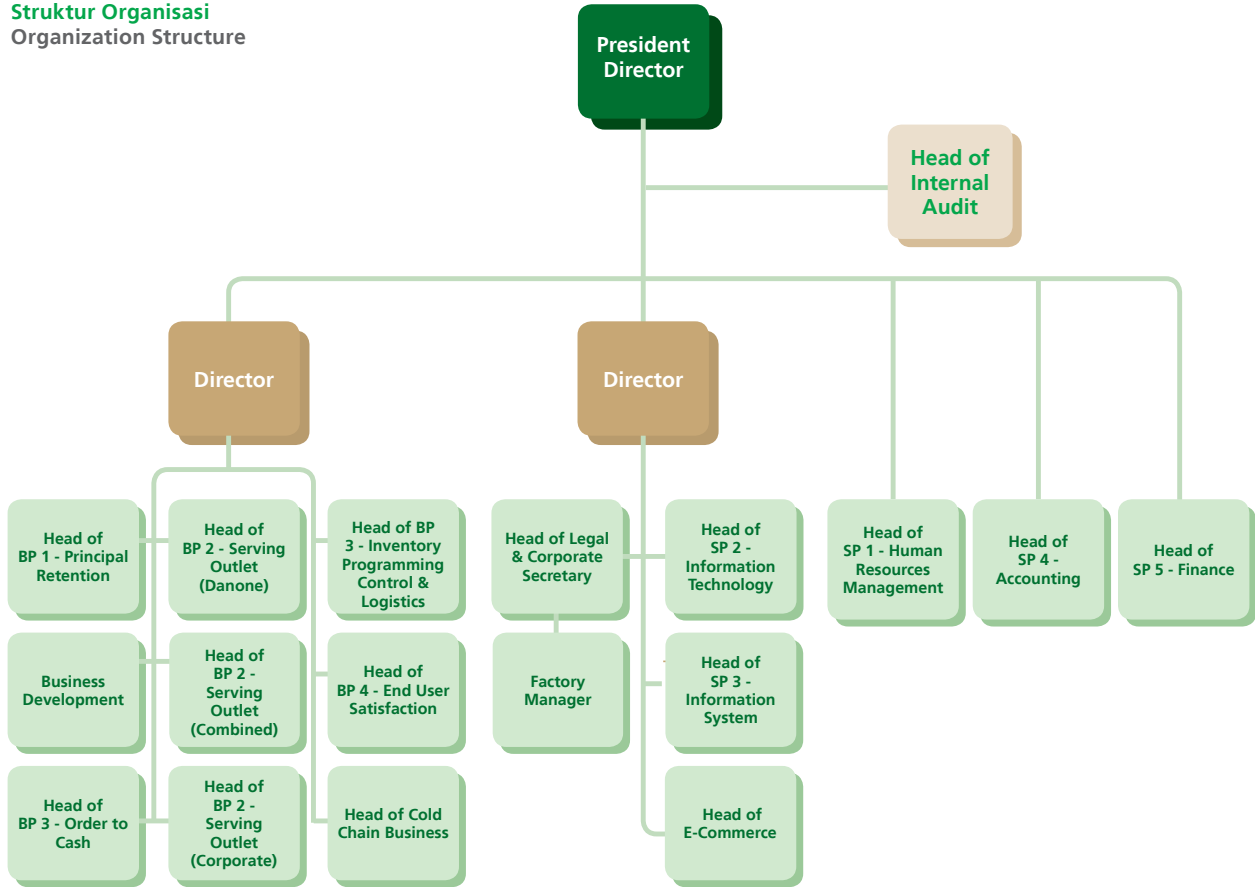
Struktur Organisasi
Organization Structure

President Director

Head of Internal Audit

Director

Director

Head of BP 1 - Principal Retention

Head of BP 2 - Serving Outlet (Danone)

Head of BP 3 - Inventory Programming Control & Logistics

Business Development

Head of BP 2 - Serving Outlet (Combined)

Head of BP 4 - End User Satisfaction

Head of BP 3 - Order to Cash

Head of BP 2 - Serving Outlet (Corporate)

Head of Cold Chain Business

Head of Legal & Corporate Secretary

Head of SP 2 - Information Technology

Factory Manager

Head of SP 3 - Information System

Head of E-Commerce

Head of SP 1 - Human Resources Management

Head of SP 4 - Accounting

Head of SP 5 - Finance